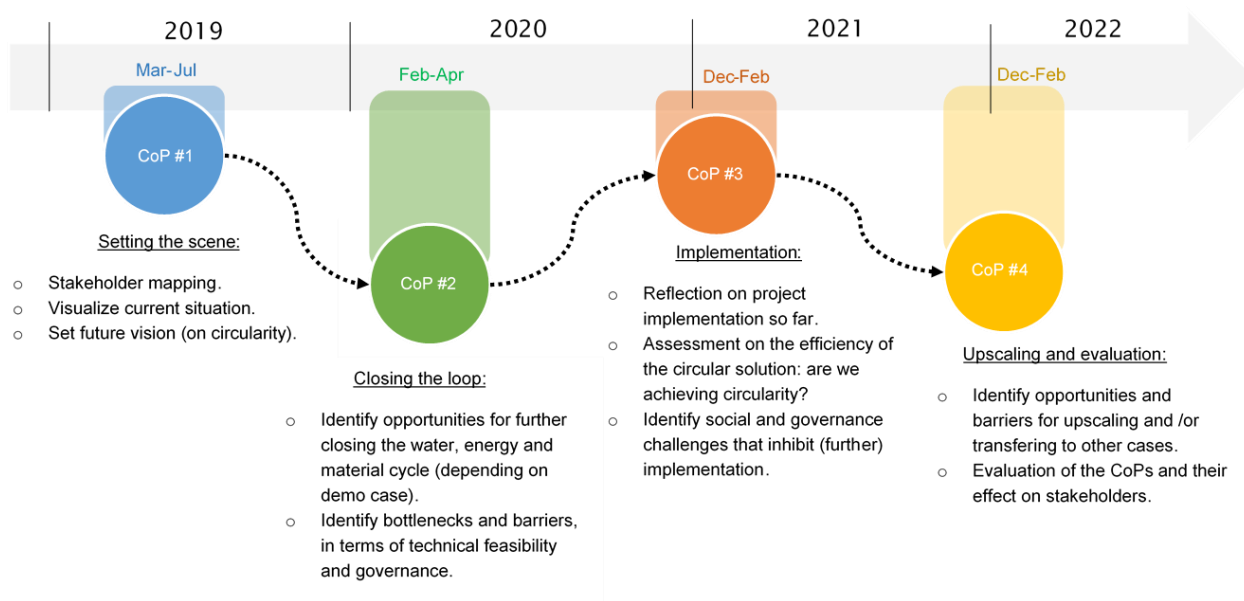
2019

2020

2021

2022

Mar-Jul

CoP #1

Setting the scene:

- Stakeholder mapping.
- Visualize current situation.
- Set future vision (on circularity).

Feb-Apr

CoP #2

Closing the loop:

- Identify opportunities for further closing the water, energy and material cycle (depending on demo case).
- Identify bottlenecks and barriers, in terms of technical feasibility and governance.

Dec-Feb

CoP #3

Implementation:

- Reflection on project implementation so far.
- Assessment on the efficiency of the circular solution: are we achieving circularity?
- Identify social and governance challenges that inhibit (further) implementation.

Dec-Feb

CoP #4

Upscaling and evaluation:

- Identify opportunities and barriers for upscaling and /or transfering to other cases.
- Evaluation of the CoPs and their effect on stakeholders.